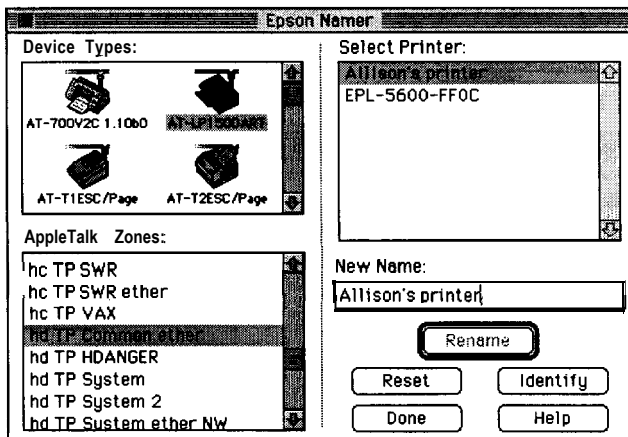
Epson Namer

Device Types:

AT-700V2C 1.10b0
AT-LP1500ART
AT-T1ESC/Page
AT-T2ESC/Page

AppleTalk Zones:

hc TP SWR
hc TP SWR ether
hc TP VAX
hd TP Common ether
hd TP HDANGER
hd TP System
hd TP System 2
hd TP System ether NW

Select Printer:

Allison's printer
EPL-5600-FF0C

New Name:

Allison's printer

Rename

Reset
Identify
Done
Help